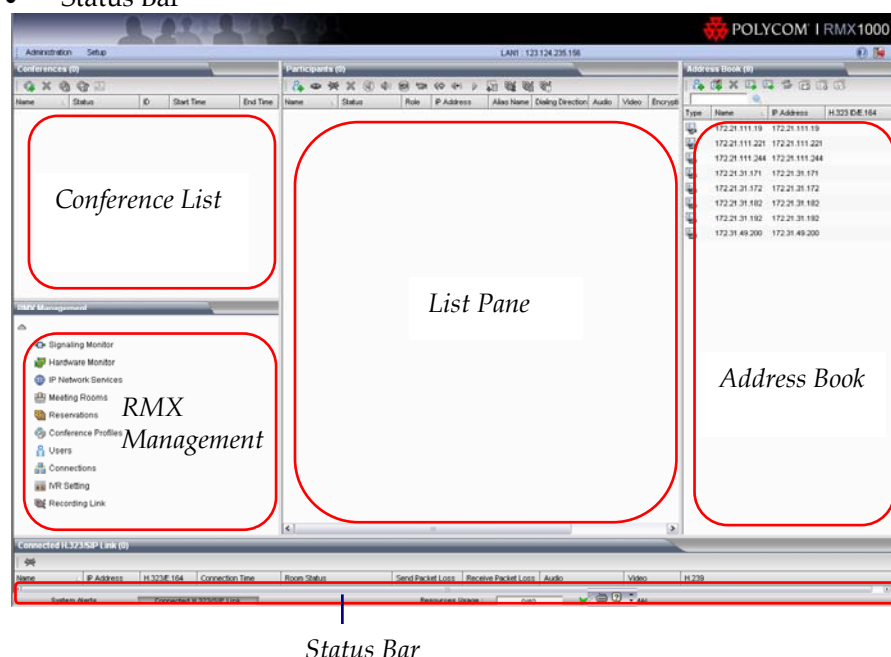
• Status Bar

POLYCOM | RMX1000

Administration Setup

LAN1 : 123.124.235.156

Conferences (0)

| Name | Status | ID | Start Time | End Time |
|---|---|---|---|---|

Conference List

Participants (0)

| Name | Status | Role | IP Address | Alias Name | Dialing Direction | Audio | Video | Encrypti |
|---|---|---|---|---|---|---|---|---|

List Pane

Address Book (8)

| Type | Name | IP Address | H.323 ID/E.164 |
|---|---|---|---|
| | 172.21.111.19 | 172.21.111.19 | |
| | 172.21.111.221 | 172.21.111.221 | |
| | 172.21.111.244 | 172.21.111.244 | |
| | 172.21.31.171 | 172.21.31.171 | |
| | 172.21.31.172 | 172.21.31.172 | |
| | 172.21.31.182 | 172.21.31.182 | |
| | 172.21.31.192 | 172.21.31.192 | |
| | 172.31.49.200 | 172.31.49.200 | |

Address Book

RMX Management

Signaling Monitor
Hardware Monitor
IP Network Services
Meeting Rooms
Reservations
Conference Profiles
Users
Connections
IVR Setting
Recording Link

RMX Management

Connected H.323/SIP Link (0)

| Name | IP Address | H.323/E.164 | Connection Time | Room Status | Send Packet Loss | Receive Packet Loss | Audio | Video | H.239 |
|---|---|---|---|---|---|---|---|---|---|

System Alerts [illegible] Resources Usage : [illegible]

Status Bar